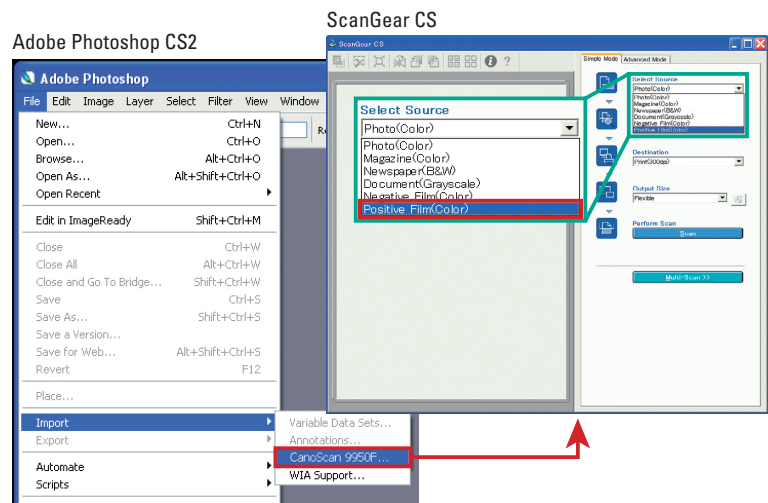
ScanGear CS

Adobe Photoshop CS2

Adobe Photoshop

File Edit Image Layer Select Filter View Window

New... Ctrl+N
Open... Ctrl+O
Browse... Alt+Ctrl+O
Open As... Alt+Shift+Ctrl+O
Open Recent

Edit in ImageReady Shift+Ctrl+M

Close Ctrl+W
Close All Alt+Ctrl+W
Close and Go To Bridge... Shift+Ctrl+W
Save Ctrl+S
Save As... Shift+Ctrl+S
Save a Version...
Save for Web... Alt+Shift+Ctrl+S
Revert F12

Place...

Import
Export

Automate
Scripts

Variable Data Sets...
Annotations...
CanoScan 9950F...
WIA Support...

ScanGear CS

Simple Mode Advanced Mode

Select Source
Photo(Color)
Photo(Color)
Magazine(Color)
Newspaper(B&W)
Document(Grayscale)
Negative Film(Color)
Positive Film(Color)

Destination
Print(300dpi)

Output Size
Flexible

Perform Scan
Scan

Multi-Scan >>

Select Source
Photo(Color)
Photo(Color)
Magazine(Color)
Newspaper(B&W)
Document(Grayscale)
Negative Film(Color)
Positive Film(Color)